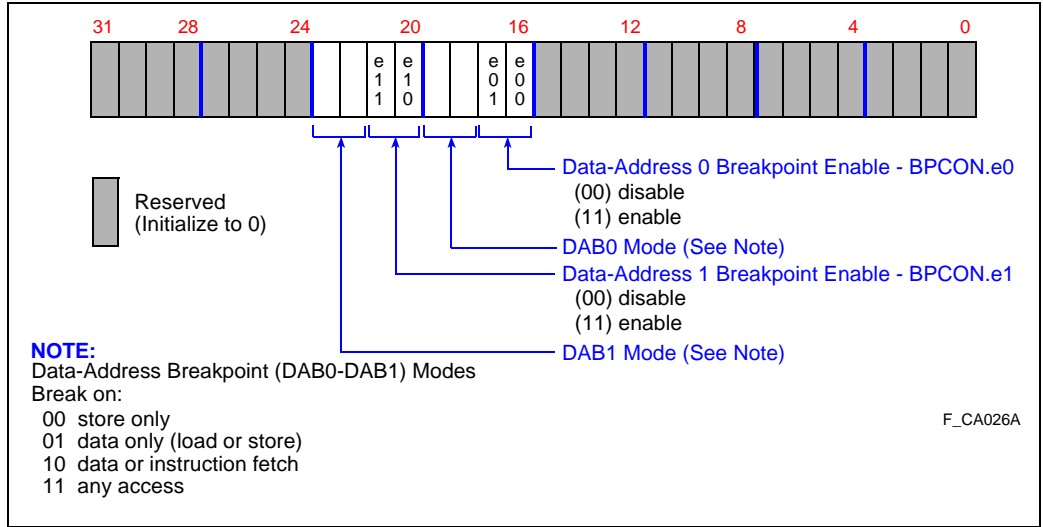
31 28 24 20 16 12 8 4 0

e 1 1 e 1 0 e 0 1 e 0 0

Data-Address 0 Breakpoint Enable - BPCON.e0
(00) disable
(11) enable

Reserved
(Initialize to 0)

DAB0 Mode (See Note)

Data-Address 1 Breakpoint Enable - BPCON.e1
(00) disable
(11) enable

NOTE:
Data-Address Breakpoint (DAB0-DAB1) Modes
Break on:
00 store only
01 data only (load or store)
10 data or instruction fetch
11 any access

DAB1 Mode (See Note)

F_CA026A